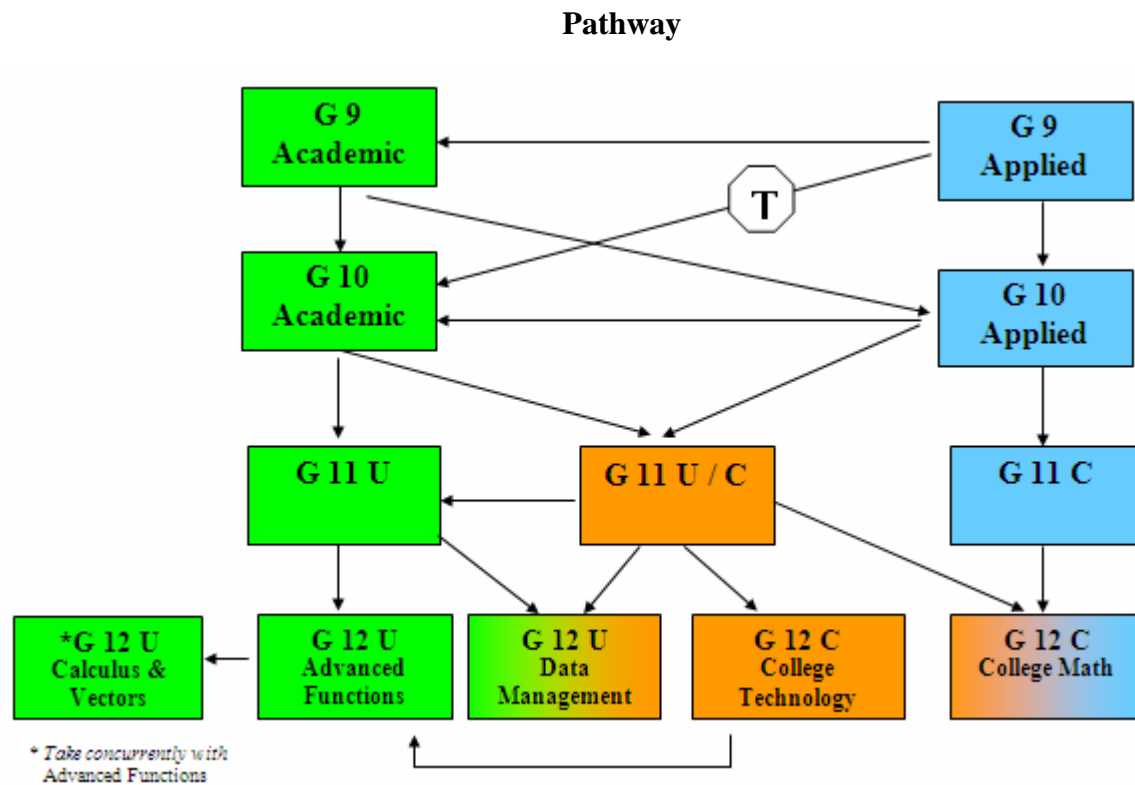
Pathway

G 9
Academic

G 9
Applied

T

G 10
Academic

G 10
Applied

G 11 U

G 11 U / C

G 11 C

*G 12 U
Calculus &
Vectors

G 12 U
Advanced
Functions

G 12 U
Data
Management

G 12 C
College
Technology

G 12 C
College Math

* Take concurrently with
Advanced Functions